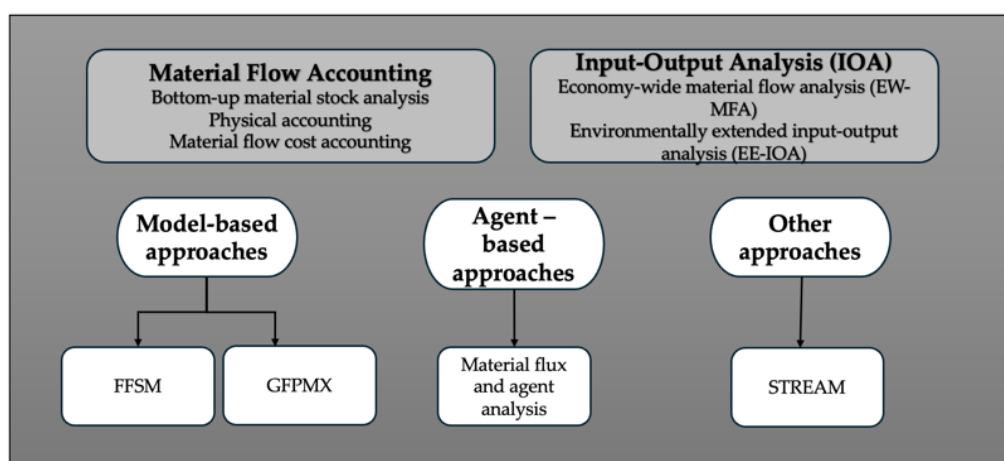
Material Flow Accounting
Bottom-up material stock analysis
Physical accounting
Material flow cost accounting

Input-Output Analysis (IOA)
Economy-wide material flow analysis (EW-MFA)
Environmentally extended input-output analysis (EE-IOA)

Model-based approaches

Agent – based approaches

Other approaches

FFSM

GFPMX

Material flux and agent analysis

STREAM